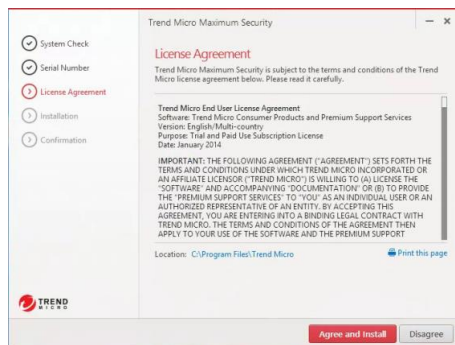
Trend Micro Maximum Security

— ×

System Check

Serial Number

License Agreement

Installation

Confirmation

License Agreement

Trend Micro Maximum Security is subject to the terms and conditions of the Trend Micro license agreement below. Please read it carefully.

Trend Micro End User License Agreement
Software: Trend Micro Consumer Products and Premium Support Services
Version: English/Multi-country
Purpose: Trial and Paid Use Subscription License
Date: January 2014

IMPORTANT: THE FOLLOWING AGREEMENT ("AGREEMENT") SETS FORTH THE TERMS AND CONDITIONS UNDER WHICH TREND MICRO INCORPORATED OR AN AFFILIATE LICENSOR ("TREND MICRO") IS WILLING TO (A) LICENSE THE "SOFTWARE" AND ACCOMPANYING "DOCUMENTATION" OR (B) TO PROVIDE THE "PREMIUM SUPPORT SERVICES" TO "YOU" AS AN INDIVIDUAL USER OR AN AUTHORIZED REPRESENTATIVE OF AN ENTITY. BY ACCEPTING THIS AGREEMENT, YOU ARE ENTERING INTO A BINDING LEGAL CONTRACT WITH TREND MICRO. THE TERMS AND CONDITIONS OF THE AGREEMENT THEN APPLY TO YOUR USE OF THE SOFTWARE AND THE PREMIUM SUPPORT

Location: C:\Program Files\Trend Micro

Print this page

TREND MICRO

Agree and Install

Disagree